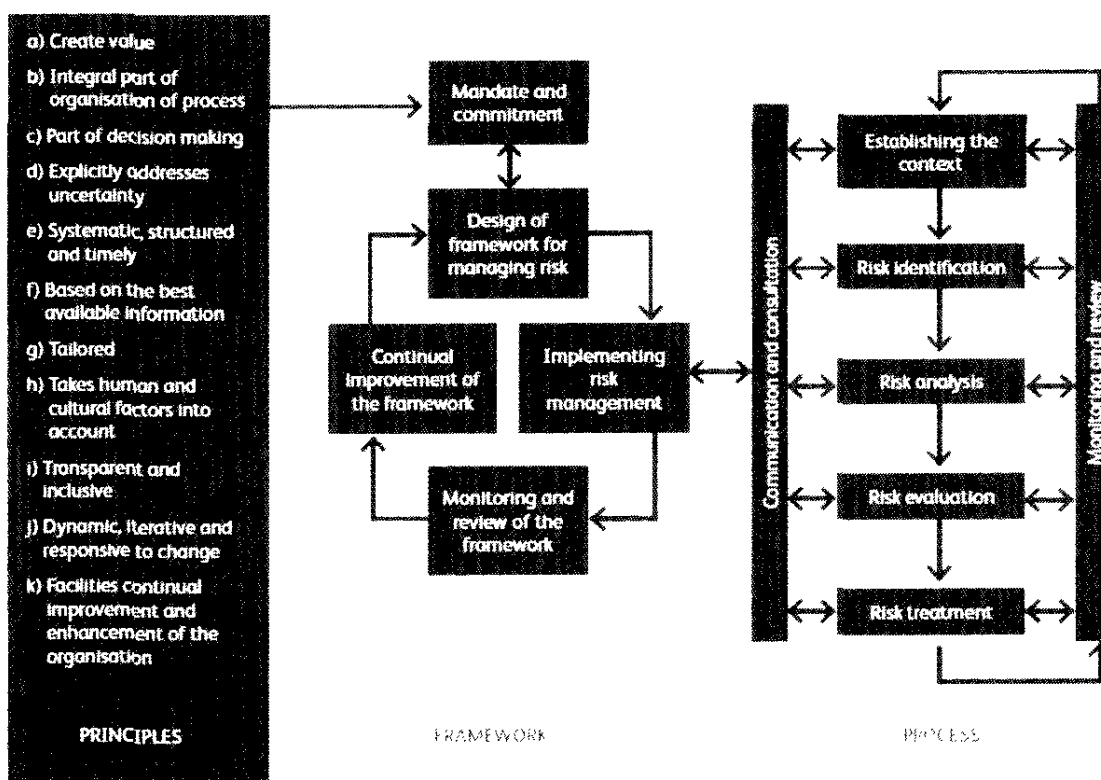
a) Create value

b) Integral part of organisation of process

c) Part of decision making

d) Explicitly addresses uncertainty

e) Systematic, structured and timely

f) Based on the best available information

g) Tailored

h) Takes human and cultural factors into account

i) Transparent and inclusive

j) Dynamic, iterative and responsive to change

k) Facilities continual improvement and enhancement of the organisation

PRINCIPLES

Mandate and commitment

Design of framework for managing risk

Continual improvement of the framework

Implementing risk management

Monitoring and review of the framework

FRAMEWORK

Communication and consultation

Establishing the context

Risk identification

Risk analysis

Risk evaluation

Risk treatment

Monitoring and review

PROCESS